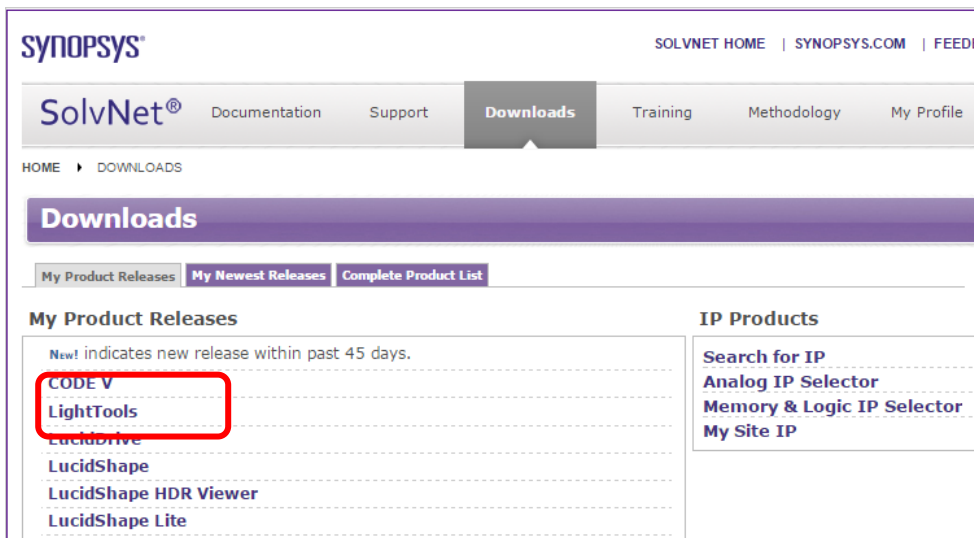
SYNOPSYS®

SOLVNET HOME | SYNOPSYS.COM | FEED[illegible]

SolvNet®

Documentation Support Downloads Training Methodology My Profile

HOME ▸ DOWNLOADS

Downloads

My Product Releases | My Newest Releases | Complete Product List

My Product Releases

New! indicates new release within past 45 days.

CODE V
LightTools
LucidDrive
LucidShape
LucidShape HDR Viewer
LucidShape Lite

IP Products

Search for IP
Analog IP Selector
Memory & Logic IP Selector
My Site IP